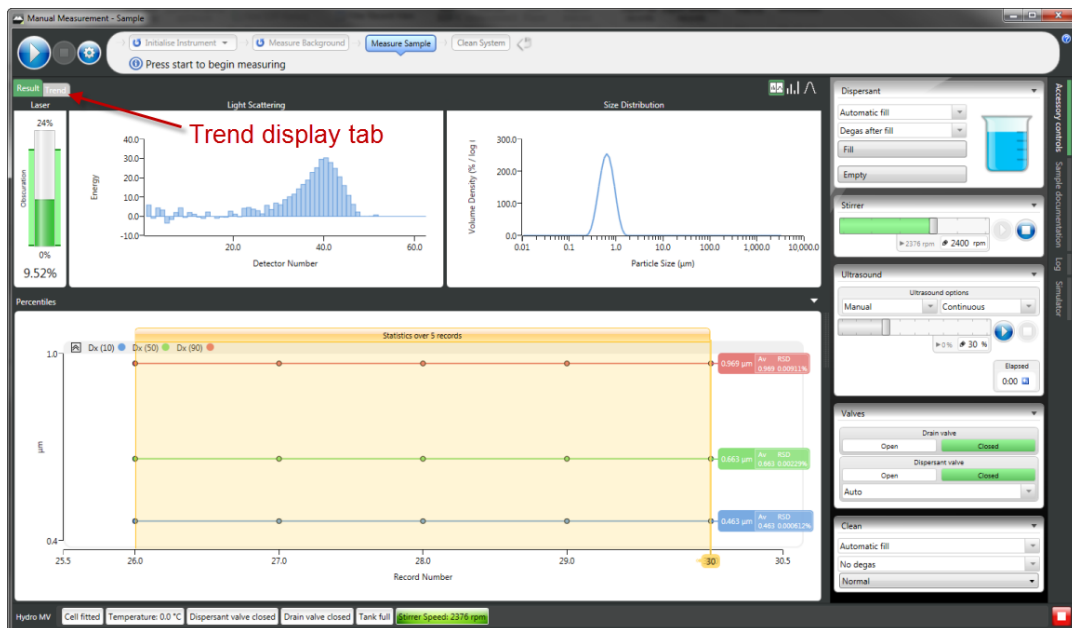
Manual Measurement - Sample

Initialise Instrument
Measure Background
Measure Sample
Clean System

Press start to begin measuring

Result
Trend

Trend display tab

Laser
24%
Obscuration
0%
9.52%

Light Scattering
Energy
40.0
30.0
20.0
10.0
0.0
-10.0
20.0
40.0
60.0
Detector Number

Size Distribution
Volume Density (% / log i
300.0
200.0
100.0
0.0
0.01
0.1
1.0
10.0
100.0
1,000.0
10,000.0
Particle Size (μm)

Percentiles

Dx (10)
Dx (50)
Dx (90)
Statistics over 5 records

1.0
μm
0.4

0.969 μm
Av 0.969
RSD 0.00911%

0.663 μm
Av 0.663
RSD 0.00229%

0.463 μm
Av 0.463
RSD 0.000612%

25.5
26.0
27.0
28.0
29.0
30
30.5
Record Number

Dispersant
Automatic fill
Degas after fill
Fill
Empty

Stirrer
2376 rpm
2400 rpm

Ultrasound
Ultrasound options
Manual
Continuous
0 %
30 %
Elapsed
0:00

Valves
Drain valve
Open
Closed
Dispersant valve
Open
Closed
Auto

Clean
Automatic fill
No degas
Normal

Accessory controls
Sample documentation
Log
Simulator

Hydro MV
Cell fitted
Temperature: 0.0 °C
Dispersant valve closed
Drain valve closed
Tank full
Stirrer Speed: 2376 rpm